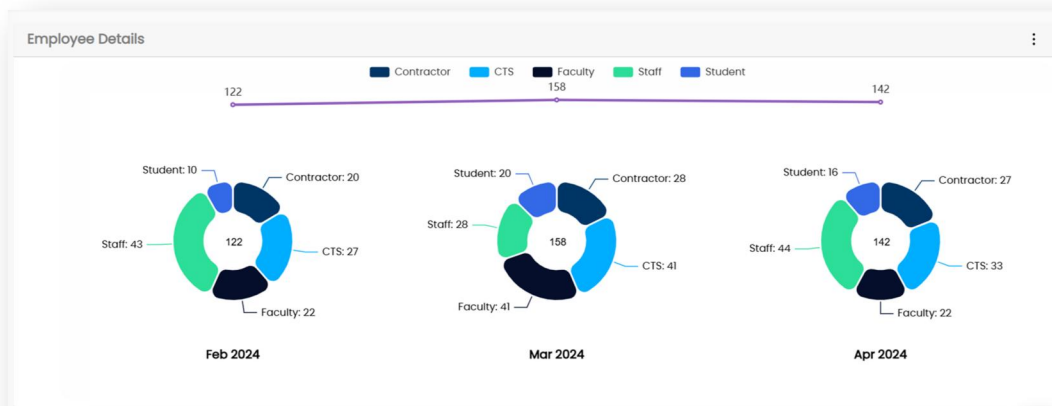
Employee Details

⋮

Contractor CTS Faculty Staff Student

122
158
142

Student: 10
Contractor: 20
122
Staff: 43
CTS: 27
Faculty: 22
Feb 2024

Student: 20
Contractor: 28
Staff: 28
158
CTS: 41
Faculty: 41
Mar 2024

Student: 16
Contractor: 27
Staff: 44
142
CTS: 33
Faculty: 22
Apr 2024